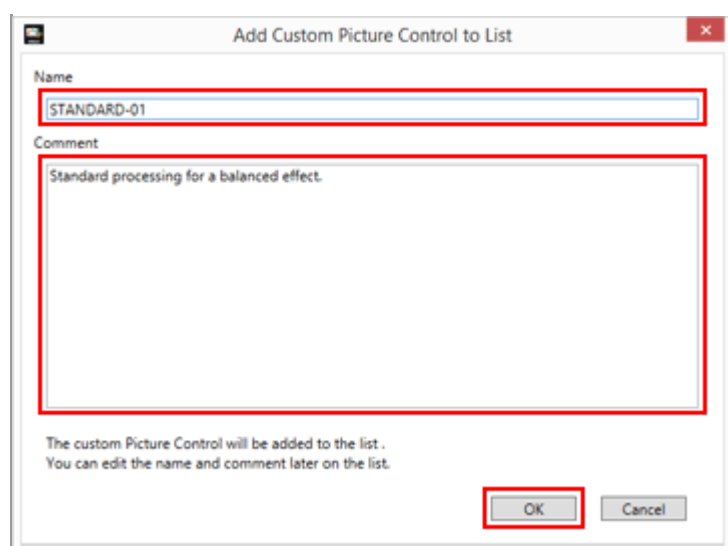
Add Custom Picture Control to List

Name

STANDARD-01

Comment

Standard processing for a balanced effect.

The custom Picture Control will be added to the list .
You can edit the name and comment later on the list.

OK

Cancel